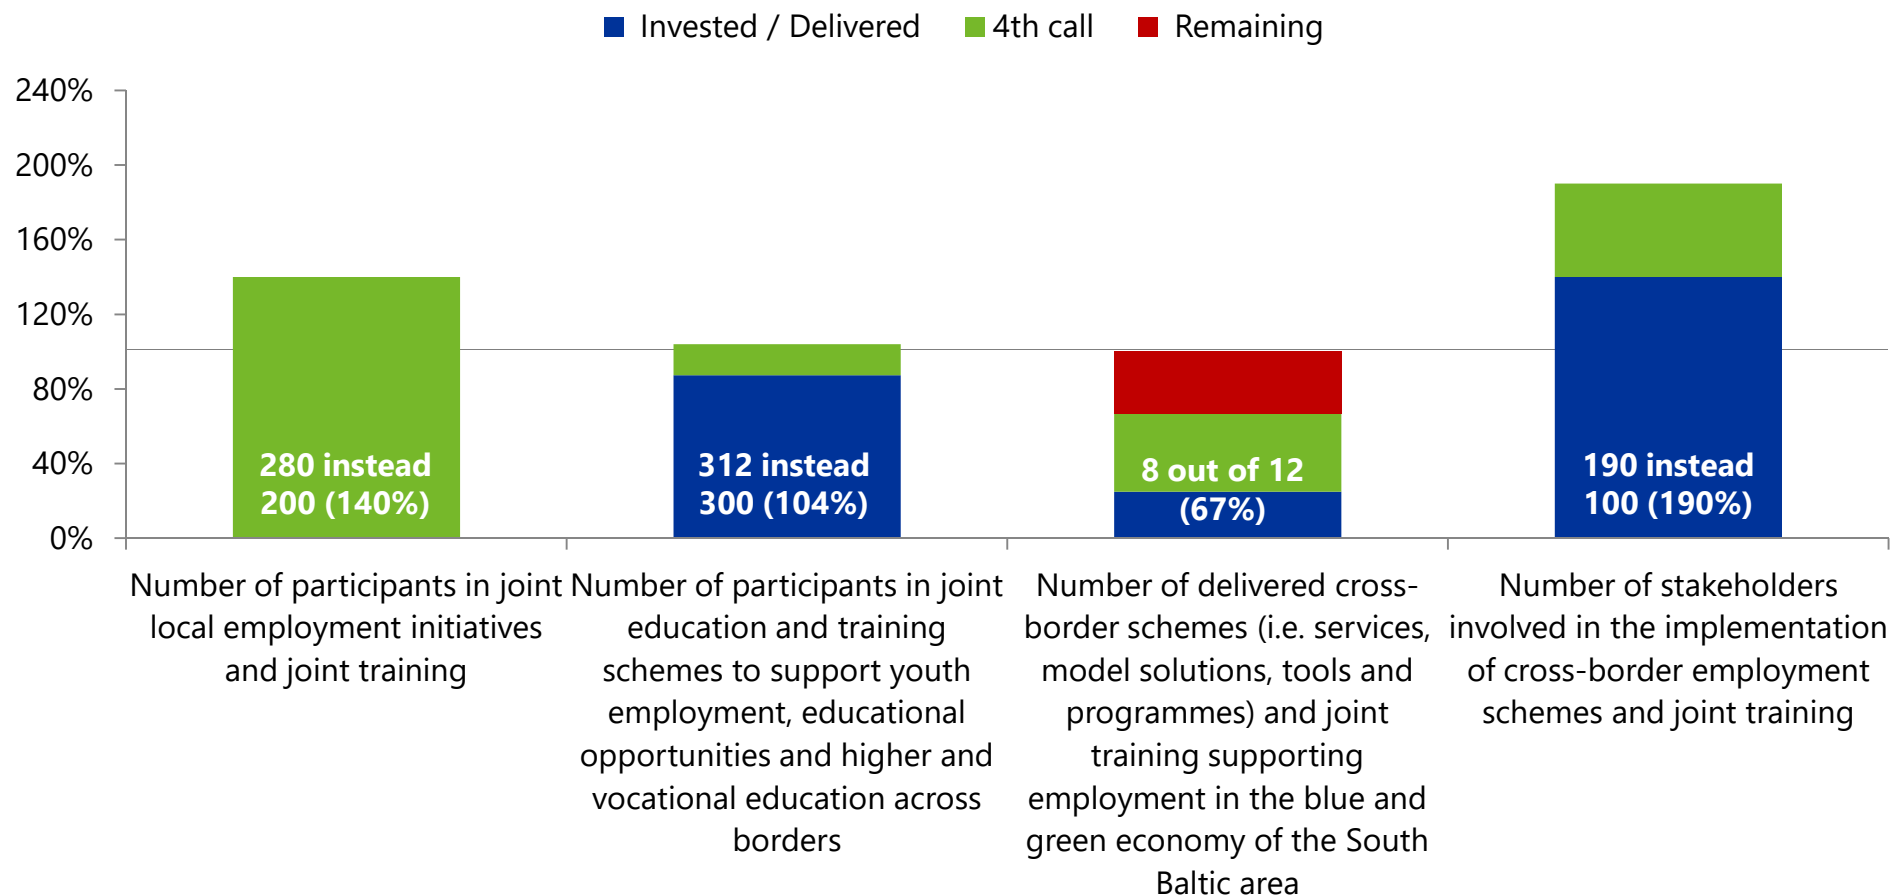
Invested / Delivered 4th call Remaining

240%
200%
160%
120%
80%
40%
0%

280 instead 200 (140%)

312 instead 300 (104%)

8 out of 12 (67%)

190 instead 100 (190%)

Number of participants in joint local employment initiatives and joint training

Number of participants in joint education and training schemes to support youth employment, educational opportunities and higher and vocational education across borders

Number of delivered cross-border schemes (i.e. services, model solutions, tools and programmes) and joint training supporting employment in the blue and green economy of the South Baltic area

Number of stakeholders involved in the implementation of cross-border employment schemes and joint training